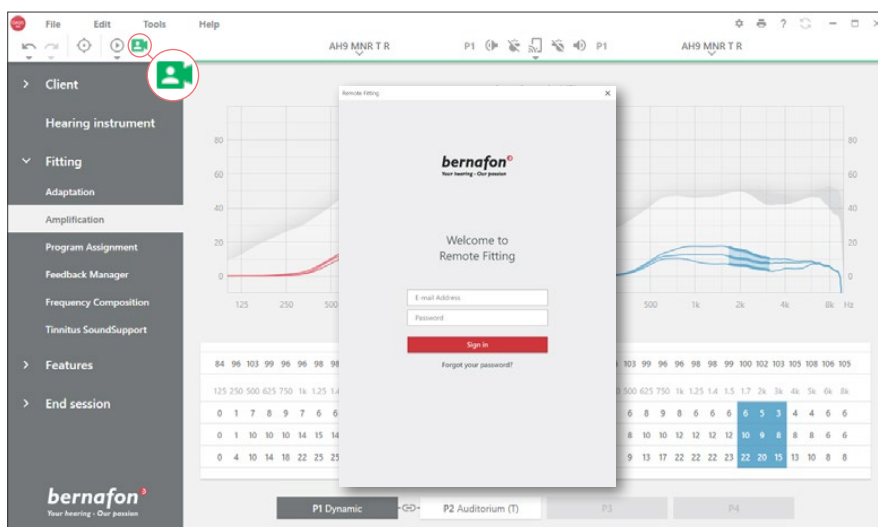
File Edit Tools Help

AH9 MNR T R P1 P1 AH9 MNR T R

Client
Hearing instrument
Fitting
Adaptation
Amplification
Program Assignment
Feedback Manager
Frequency Composition
Tinnitus SoundSupport
Features
End session

bernafon
Your hearing - Our passion

Remote Fitting

bernafon
Your hearing - Our passion

Welcome to
Remote Fitting

E-mail Address
Password
Sign in
Forgot your password?

80 60 40 20 0
125 250 500 500 1k 2k 4k 8k Hz

84 96 103 99 96 96 98 98
103 99 96 96 98 98 99 100 102 103 105 108 106 105
125 250 500 625 750 1k 1.25 1.4
500 625 750 1k 1.25 1.4 1.5 1.7 2k 3k 4k 5k 6k 8k
0 1 7 8 9 7 6 6
6 8 9 8 6 6 6 6 5 3 4 4 6 6
0 1 10 10 10 14 15 14
8 10 10 12 12 12 12 10 9 8 8 6 6
0 4 10 14 18 22 25 25
9 13 17 22 22 22 23 22 20 15 13 10 8 8

P1 Dynamic P2 Auditorium (T) P3 P4